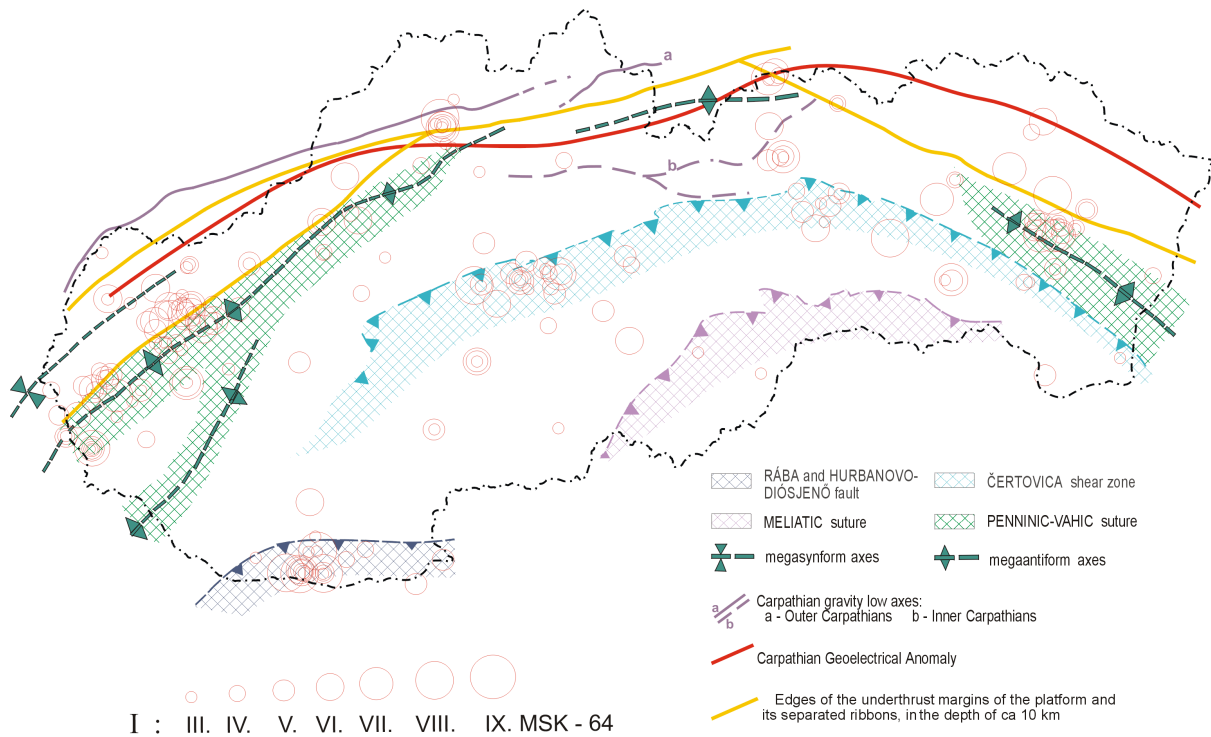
a

b

RÁBA and HURBANOVO-DIÓSJENŐ fault

ČERTOVICA shear zone

MELIATIC suture

PENNINIC-VAHIC suture

megasynform axes

megaantiform axes

a
b
Carpathian gravity low axes:
a - Outer Carpathians b - Inner Carpathians

Carpathian Geoelectrical Anomaly

Edges of the underthrust margins of the platform and its separated ribbons, in the depth of ca 10 km

I : III. IV. V. VI. VII. VIII. IX. MSK - 64